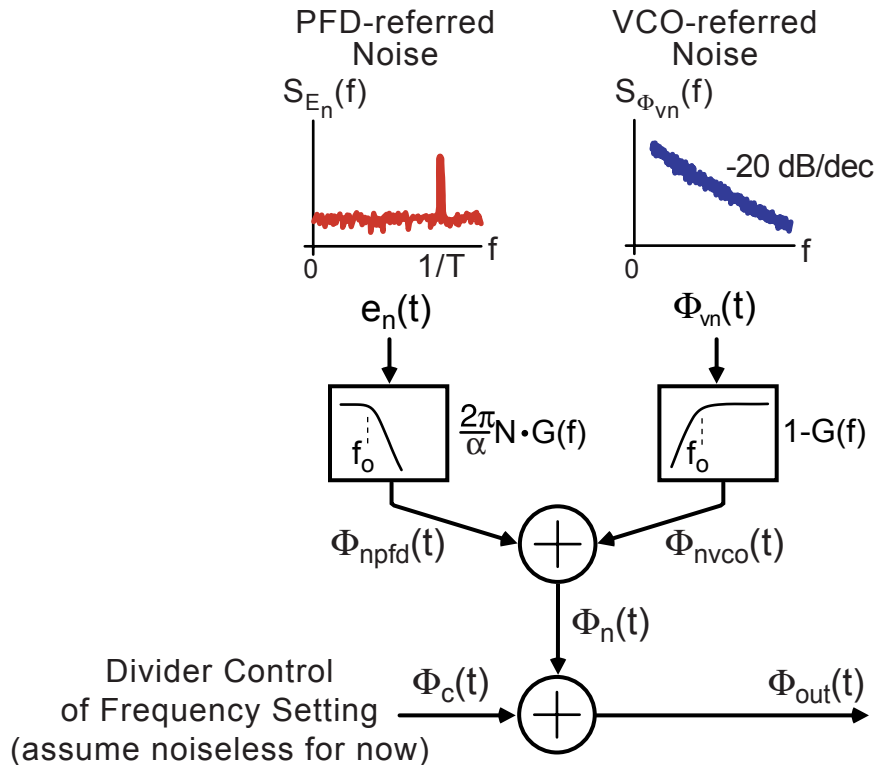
PFD-referred Noise

VCO-referred Noise

$S_{E_n}(f)$

$S_{\Phi_{vn}}(f)$

-20 dB/dec

f

0

1/T

f

0

$e_n(t)$

$\Phi_{vn}(t)$

$f_o$

$\frac{2\pi}{\alpha}N \cdot G(f)$

$f_o$

1-G(f)

$\Phi_{npfd}(t)$

$\Phi_{nvco}(t)$

$\Phi_n(t)$

Divider Control of Frequency Setting (assume noiseless for now)

$\Phi_c(t)$

$\Phi_{out}(t)$